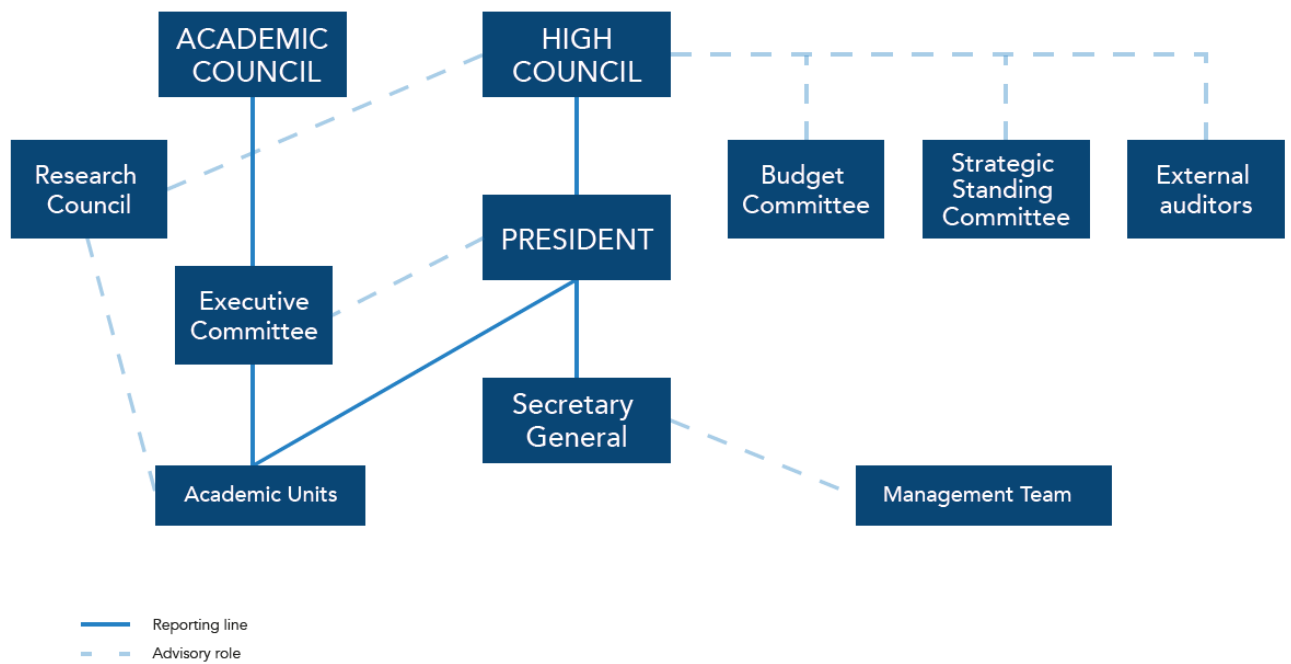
ACADEMIC COUNCIL

HIGH COUNCIL

Research Council

Budget Committee

Strategic Standing Committee

External auditors

PRESIDENT

Executive Committee

Secretary General

Academic Units

Management Team

Reporting line

Advisory role